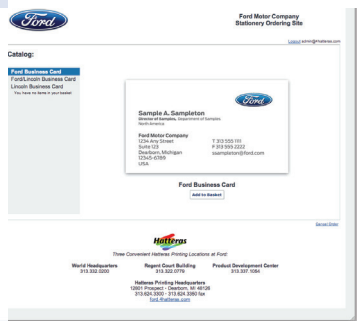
Ford

Ford Motor Company
Stationery Ordering Site

Logout admin@hatteras.com

Catalog:

Ford Business Card
Ford/Lincoln Business Card
Lincoln Business Card
You have no items in your basket

Ford

Sample A. Sampleton
Director of Samples, Department of Samples
North America

Ford Motor Company
1234 Any Street
Suite 123
Dearborn, Michigan
12345-6789
USA

T 313 555 1111
F 313 555 2222
ssampleton@ford.com

Ford Business Card
Add to Basket

Sample Order

Hatteras
Three Convenient Hatteras Printing Locations at Ford

World Headquarters
313.332.0200

Regent Court Building
313.322.0779

Product Development Center
313.337.1084

Hatteras Printing Headquarters
12801 Prospect • Dearborn, MI 48126
313.624.3550 • 313.624.3380 fax
ford.@hatteras.com